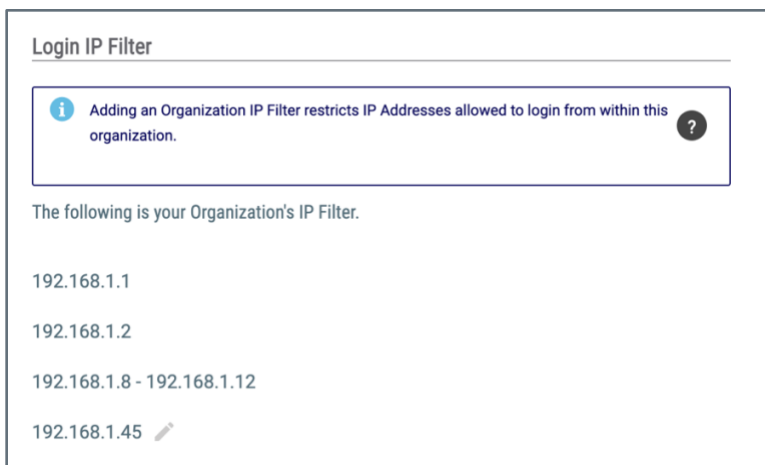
Login IP Filter

Adding an Organization IP Filter restricts IP Addresses allowed to login from within this organization.

?

The following is your Organization's IP Filter.

192.168.1.1

192.168.1.2

192.168.1.8 - 192.168.1.12

192.168.1.45